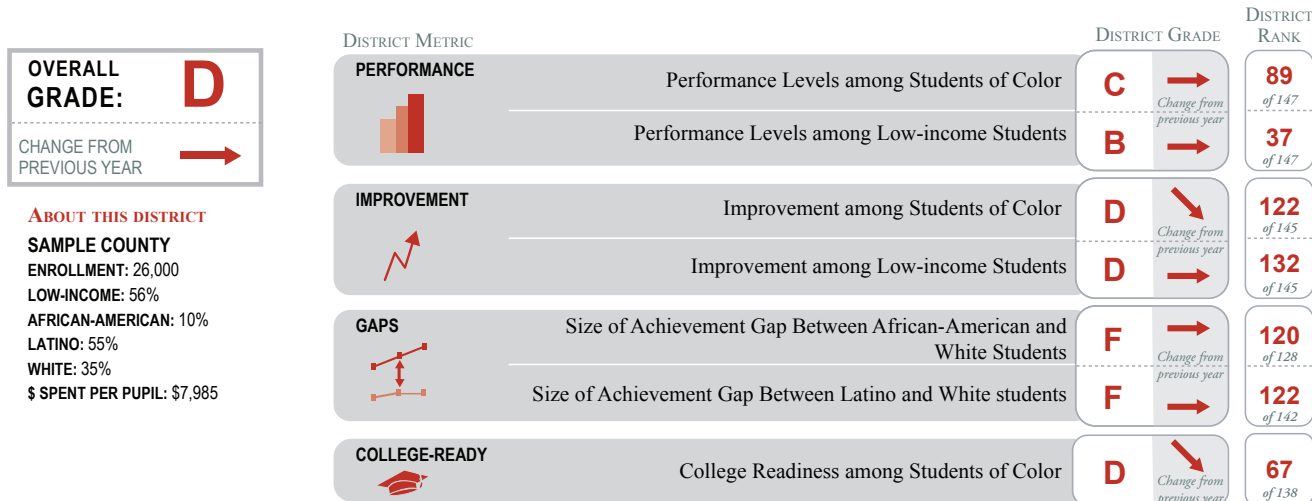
OVERALL GRADE: D

CHANGE FROM PREVIOUS YEAR

About this district
SAMPLE COUNTY
ENROLLMENT: 26,000
LOW-INCOME: 56%
AFRICAN-AMERICAN: 10%
LATINO: 55%
WHITE: 35%
$ SPENT PER PUPIL: $7,985

District Metric

District Grade

District Rank

PERFORMANCE
Performance Levels among Students of Color | C | Change from previous year | 89 of 147
Performance Levels among Low-income Students | B | 37 of 147

IMPROVEMENT
Improvement among Students of Color | D | Change from previous year | 122 of 145
Improvement among Low-income Students | D | 132 of 145

GAPS
Size of Achievement Gap Between African-American and White Students | F | Change from previous year | 120 of 128
Size of Achievement Gap Between Latino and White students | F | 122 of 142

COLLEGE-READY
College Readiness among Students of Color | D | Change from previous year | 67 of 138